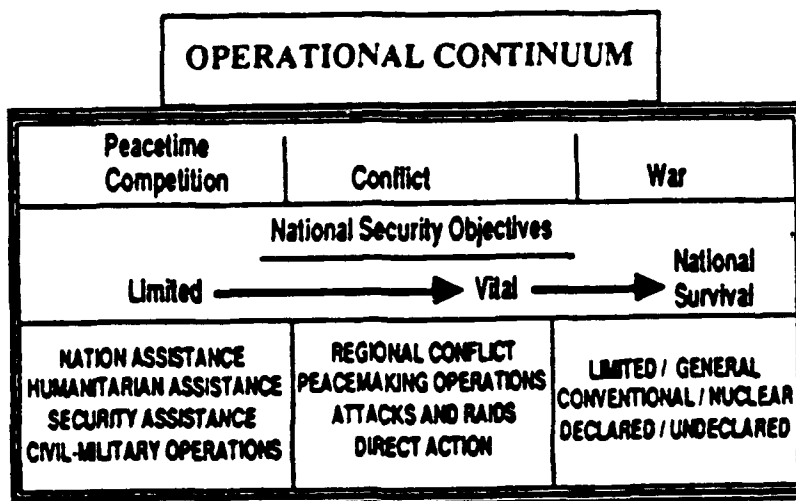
OPERATIONAL CONTINUUM

| Peacetime Competition | Conflict | War |
|---|---|---|

National Security Objectives

Limited → Vital → National Survival

| NATION ASSISTANCE<br>HUMANITARIAN ASSISTANCE<br>SECURITY ASSISTANCE<br>CIVIL-MILITARY OPERATIONS | REGIONAL CONFLICT<br>PEACEMAKING OPERATIONS<br>ATTACKS AND RAIDS<br>DIRECT ACTION | LIMITED / GENERAL<br>CONVENTIONAL / NUCLEAR<br>DECLARED / UNDECLARED |
|---|---|---|